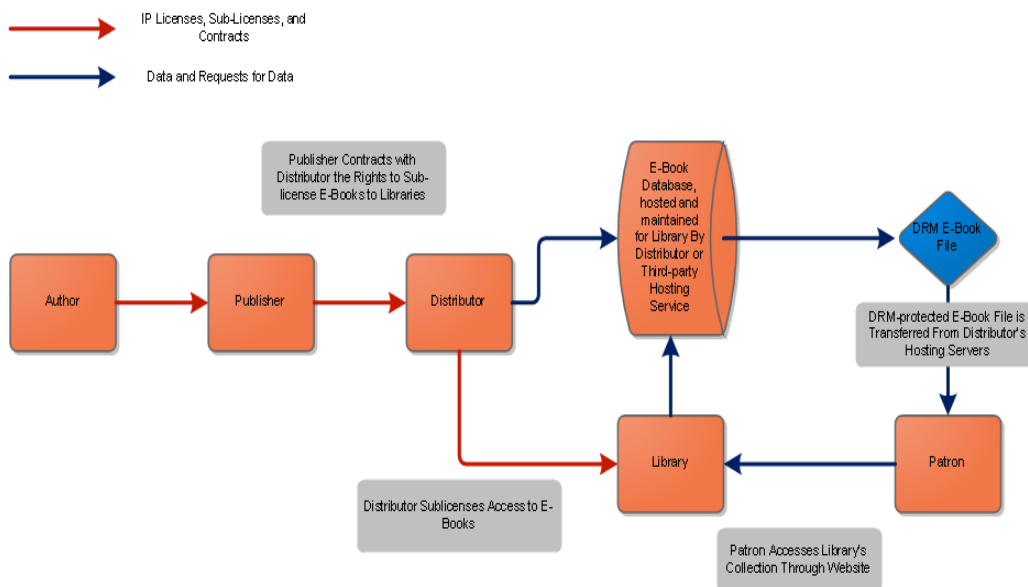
IP Licenses, Sub-Licenses, and Contracts

Data and Requests for Data

Publisher Contracts with Distributor the Rights to Sublicense E-Books to Libraries

E-Book Database, hosted and maintained for Library By Distributor or Third-party Hosting Service

DRM E-Book File

Author

Publisher

Distributor

DRM-protected E-Book File is Transferred From Distributor's Hosting Servers

Library

Patron

Distributor Sublicenses Access to E-Books

Patron Accesses Library's Collection Through Website